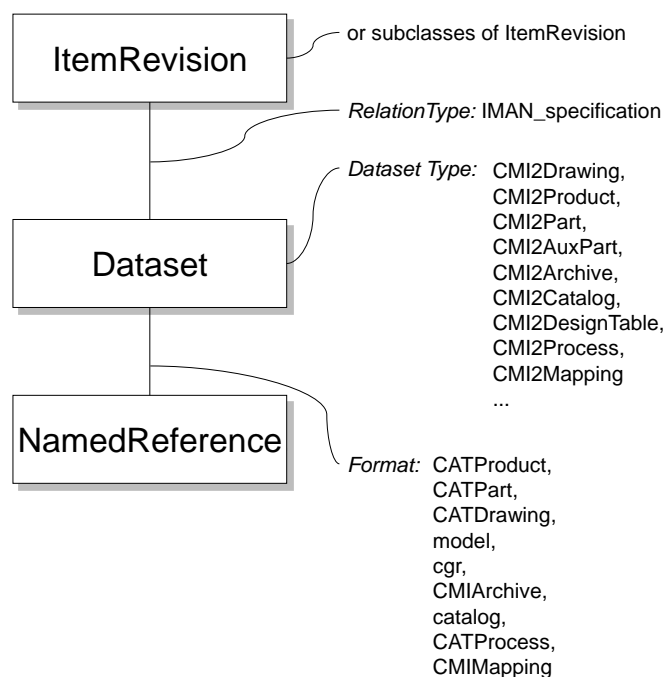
ItemRevision

or subclasses of ItemRevision

*RelationType:* IMAN_specification

*Dataset Type:* CMI2Drawing, CMI2Product, CMI2Part, CMI2AuxPart, CMI2Archive, CMI2Catalog, CMI2DesignTable, CMI2Process, CMI2Mapping ...

Dataset

NamedReference

*Format:* CATProduct, CATPart, CATDrawing, model, cgr, CMIArchive, catalog, CATProcess, CMIMapping